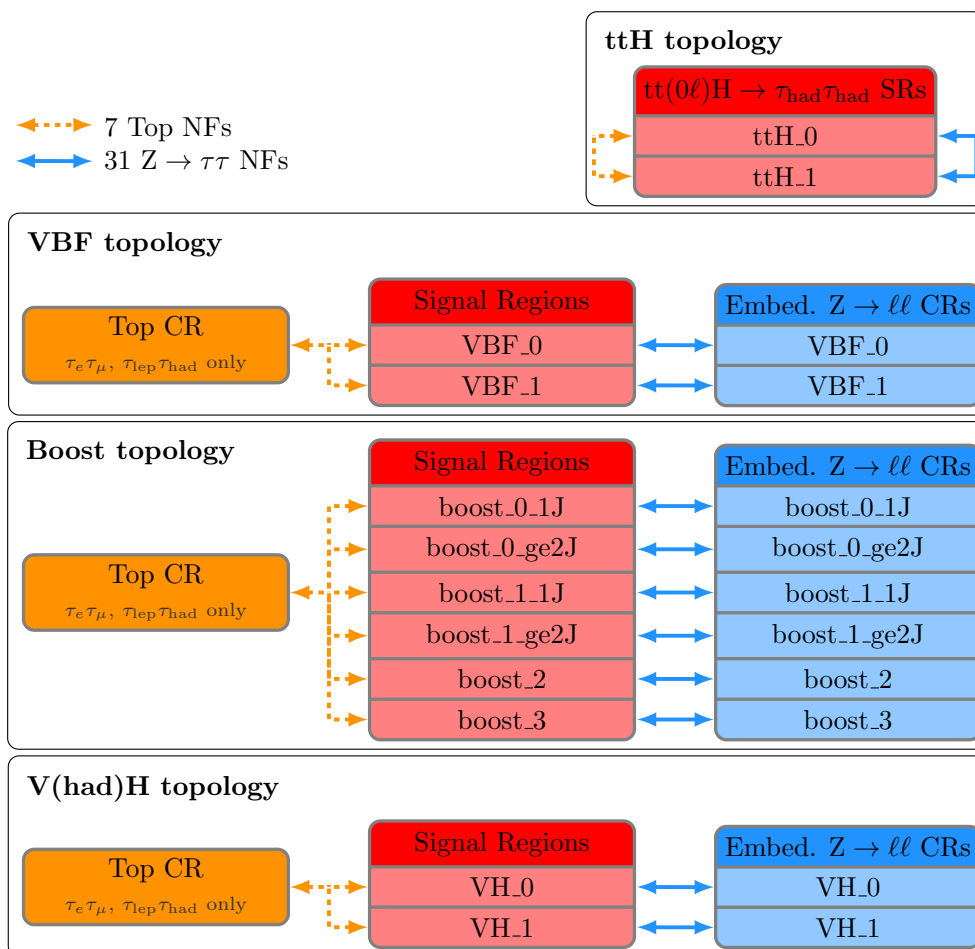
7 Top NFs
31 Z $\rightarrow \tau\tau$ NFs

ttH topology

tt(0$\ell$)H $\rightarrow \tau_{\text{had}}\tau_{\text{had}}$ SRs
ttH_0
ttH_1

VBF topology

Top CR
$\tau_e\tau_\mu$, $\tau_{\text{lep}}\tau_{\text{had}}$ only

Signal Regions
VBF_0
VBF_1

Embed. Z $\rightarrow \ell\ell$ CRs
VBF_0
VBF_1

Boost topology

Top CR
$\tau_e\tau_\mu$, $\tau_{\text{lep}}\tau_{\text{had}}$ only

Signal Regions
boost_0_1J
boost_0_ge2J
boost_1_1J
boost_1_ge2J
boost_2
boost_3

Embed. Z $\rightarrow \ell\ell$ CRs
boost_0_1J
boost_0_ge2J
boost_1_1J
boost_1_ge2J
boost_2
boost_3

V(had)H topology

Top CR
$\tau_e\tau_\mu$, $\tau_{\text{lep}}\tau_{\text{had}}$ only

Signal Regions
VH_0
VH_1

Embed. Z $\rightarrow \ell\ell$ CRs
VH_0
VH_1